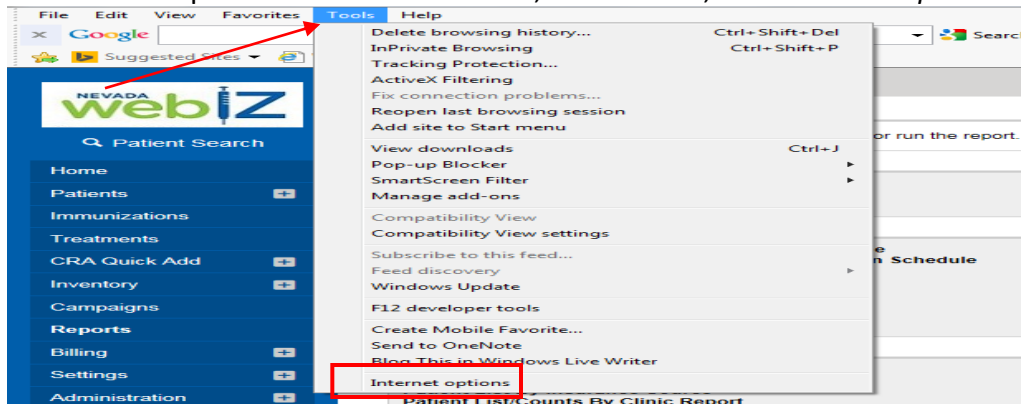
File Edit View Favorites Tools Help

Google

Search

Suggested Sites

NEVADA WebIZ

Patient Search

Home

Patients

Immunizations

Treatments

CRA Quick Add

Inventory

Campaigns

Reports

Billing

Settings

Administration

Delete browsing history... Ctrl+Shift+Del
InPrivate Browsing Ctrl+Shift+P
Tracking Protection...
ActiveX Filtering
Fix connection problems...
Reopen last browsing session
Add site to Start menu

View downloads Ctrl+J
Pop-up Blocker
SmartScreen Filter
Manage add-ons

Compatibility View
Compatibility View settings

Subscribe to this feed...
Feed discovery
Windows Update

F12 developer tools

Create Mobile Favorite...
Send to OneNote
Blog This in Windows Live Writer

Internet options

or run the report.

e
n Schedule

Patient List/Counts By Clinic Report